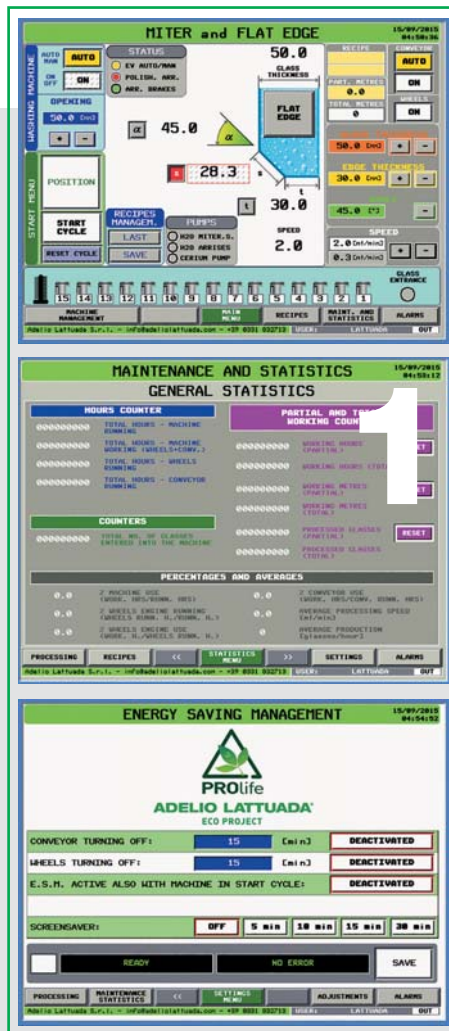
MITER and FLAT EDGE
15/09/2015 04:50:36

WASHING MACHINE
AUTO MAN AUTO
ON OFF ON
OPENING
50.0 [mm]
+ -

STATUS
EV AUTO/MAN
POLISH. ARR.
ARR. BRAKES

50.0
GLASS THICKNESS
$\alpha$ 45.0
FLAT EDGE
28.3
s
t 30.0
SPEED 2.0

RECIPE
PART. METRES 0.0
TOTAL METRES 0

CONVEYOR AUTO ON
WHEELS ON

50.0 [mm] + -
EDGE THICKNESS
30.0 [mm] + -
45.0 [°] -

SPEED
2.0 [mt/min] + -
0.3 [mt/min] + -

START MENU
POSITION
START CYCLE
RESET CYCLE

RECIPES MANAGEM.
LAST
SAVE

PUMPS
H2O MITER.S.
H2O ARRISES
CERIUM PUMP

15 14 13 12 11 10 9 8 7 6 5 4 3 2 1
GLASS ENTRANCE

MACHINE MANAGEMENT | MAIN MENU | RECIPES | MAINT. AND STATISTICS | ALARMS
Adelio Lattuada S.r.l. - info@adeliolattuada.com - +39 0331 932713 USER: LATTUADA OUT

MAINTENANCE AND STATISTICS
15/09/2015 04:55:12
GENERAL STATISTICS

HOURS COUNTER
0000000000 TOTAL HOURS - MACHINE RUNNING
0000000000 TOTAL HOURS - MACHINE WORKING (WHEELS+CONV.)
0000000000 TOTAL HOURS - WHEELS RUNNING
0000000000 TOTAL HOURS - CONVEYOR RUNNING

PARTIAL AND TO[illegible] WORKING COUN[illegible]
0000000000 WORKING HOURS (PARTIAL) RESET
0000000000 WORKING HOURS (TOTAL)
0000000000 WORKING METRES (PARTIAL) RESET
0000000000 WORKING METRES (TOTAL)
0000000000 PROCESSED GLASSES (PARTIAL) RESET
0000000000 PROCESSED GLASSES (TOTAL)

1

COUNTERS
0000000000 TOTAL NO. OF GLASSES ENTERED INTO THE MACHINE

PERCENTAGES AND AVERAGES
0.0 % MACHINE USE (WORK. HRS/RUNN. HRS)
0.0 % CONVEYOR USE (WORK. HRS/CONV. RUNN. HRS)
0.0 % WHEELS ENGINE RUNNING (WHEELS RUNN. H./RUNN. H.)
0.0 AVERAGE PROCESSING SPEED [mt/min]
0.0 % WHEELS ENGINE USE (WORK. H./WHEELS RUNN. H.)
0 AVERAGE PRODUCTION [glasses/hour]

PROCESSING | RECIPES | << | STATISTICS MENU | >> | SETTINGS | ALARMS
Adelio Lattuada S.r.l. - info@adeliolattuada.com - +39 0331 932713 USER: LATTUADA OUT

ENERGY SAVING MANAGEMENT
15/09/2015 04:54:52

PROlife
ADELIO LATTUADA
ECO PROJECT

CONVEYOR TURNING OFF: 15 [min] DEACTIVATED
WHEELS TURNING OFF: 15 [min] DEACTIVATED
E.S.M. ACTIVE ALSO WITH MACHINE IN START CYCLE: DEACTIVATED

SCREENSAVER: OFF | 5 min | 10 min | 15 min | 30 min

READY | NO ERROR | SAVE

PROCESSING | MAINTENANCE STATISTICS | << | SETTINGS MENU | ADJUSTMENTS | ALARMS
Adelio Lattuada S.r.l. - info@adeliolattuada.com - +39 0331 932713 USER: LATTUADA OUT